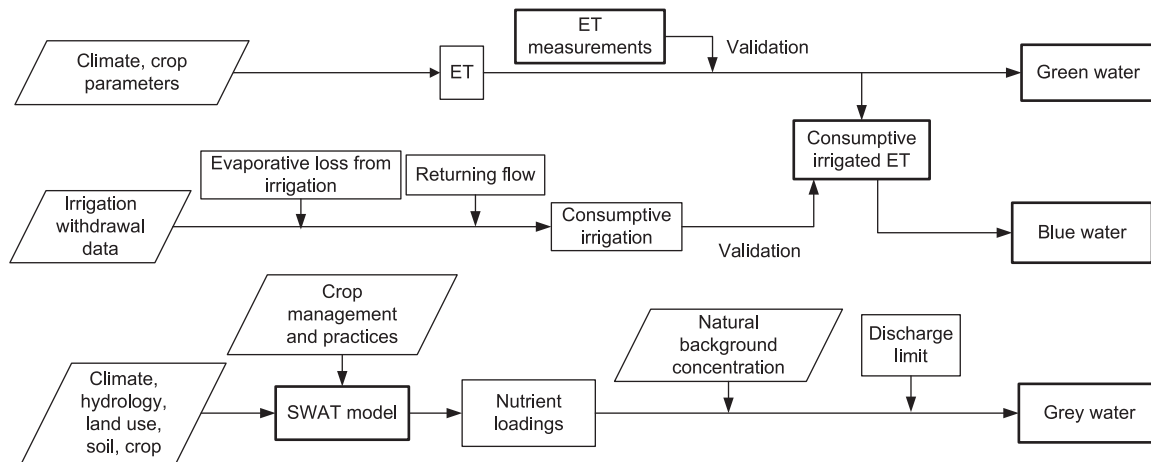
Climate, crop parameters

ET

ET measurements

Validation

Green water

Consumptive irrigated ET

Evaporative loss from irrigation

Returning flow

Irrigation withdrawal data

Consumptive irrigation

Validation

Blue water

Crop management and practices

Natural background concentration

Discharge limit

Climate, hydrology, land use, soil, crop

SWAT model

Nutrient loadings

Grey water